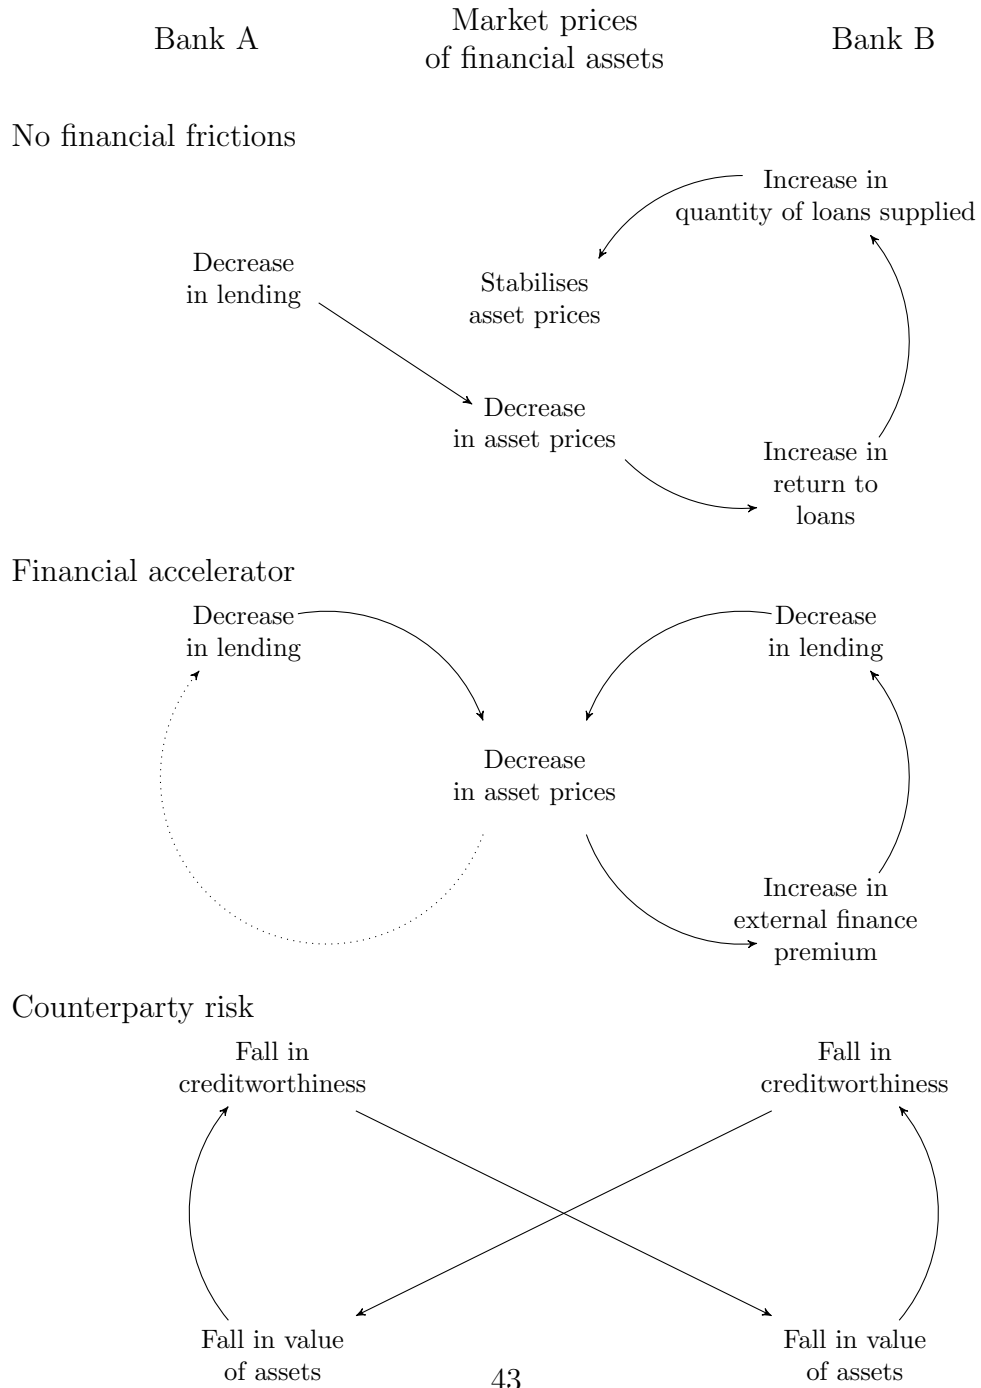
Bank A

Market prices of financial assets

Bank B

No financial frictions

Increase in quantity of loans supplied

Decrease in lending

Stabilises asset prices

Decrease in asset prices

Increase in return to loans

Financial accelerator

Decrease in lending

Decrease in lending

Decrease in asset prices

Increase in external finance premium

Counterparty risk

Fall in creditworthiness

Fall in creditworthiness

Fall in value of assets

Fall in value of assets

43